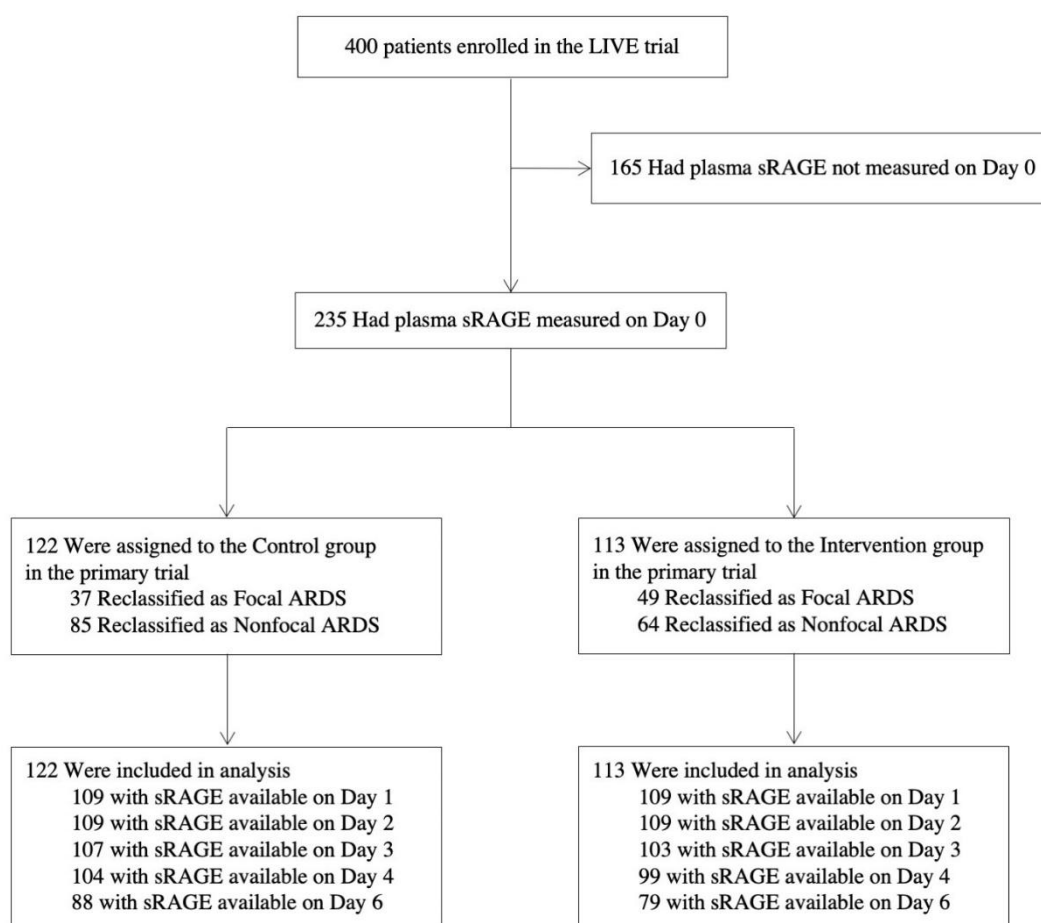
400 patients enrolled in the LIVE trial

165 Had plasma sRAGE not measured on Day 0

235 Had plasma sRAGE measured on Day 0

122 Were assigned to the Control group in the primary trial
37 Reclassified as Focal ARDS
85 Reclassified as Nonfocal ARDS

113 Were assigned to the Intervention group in the primary trial
49 Reclassified as Focal ARDS
64 Reclassified as Nonfocal ARDS

122 Were included in analysis
109 with sRAGE available on Day 1
109 with sRAGE available on Day 2
107 with sRAGE available on Day 3
104 with sRAGE available on Day 4
88 with sRAGE available on Day 6

113 Were included in analysis
109 with sRAGE available on Day 1
109 with sRAGE available on Day 2
103 with sRAGE available on Day 3
99 with sRAGE available on Day 4
79 with sRAGE available on Day 6